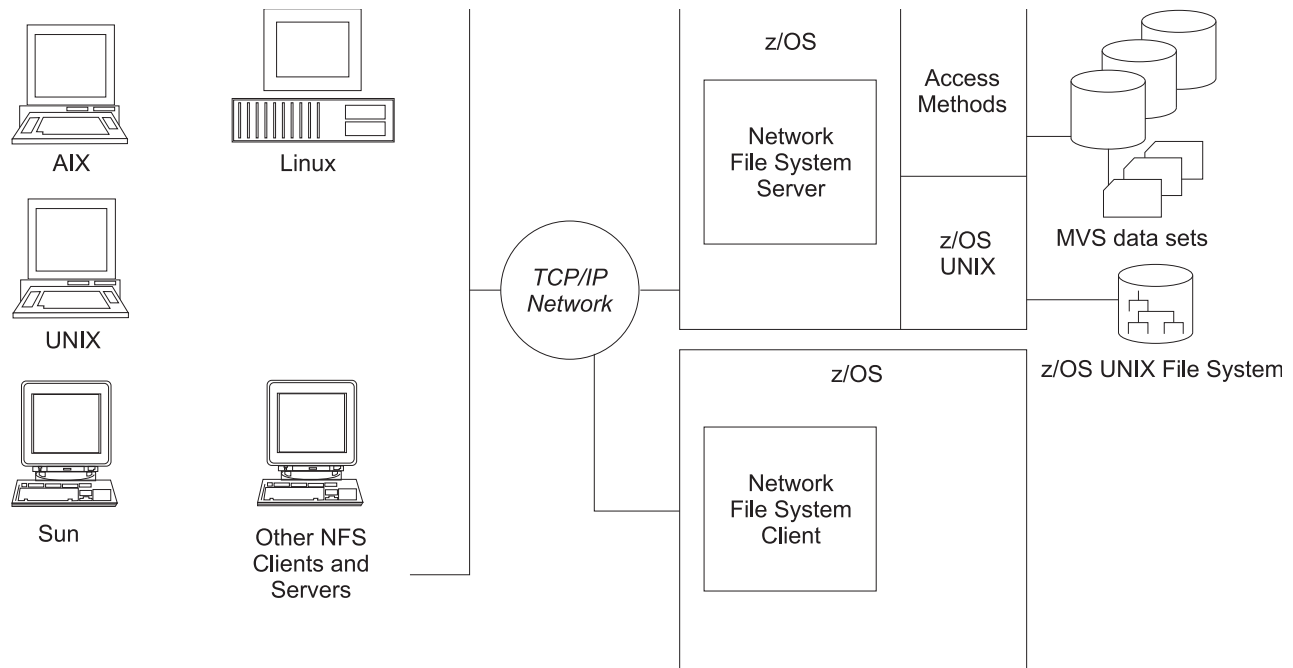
AIX

Linux

UNIX

Sun

Other NFS Clients and Servers

TCP/IP Network

z/OS

Network File System Server

Access Methods

z/OS UNIX

MVS data sets

z/OS UNIX File System

z/OS

Network File System Client